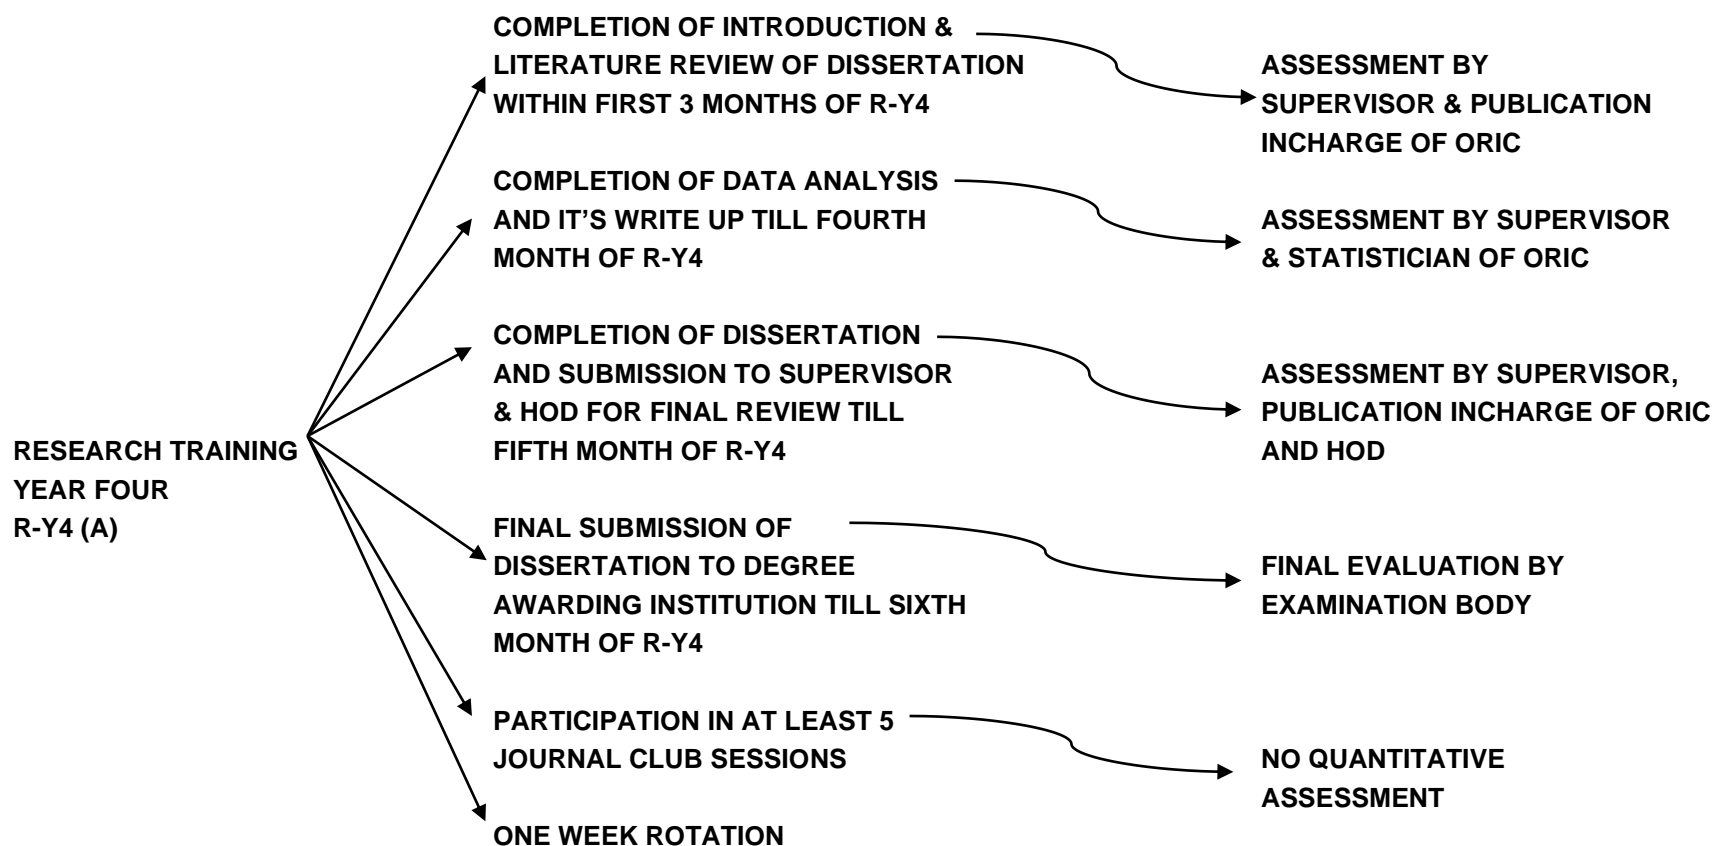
RESEARCH TRAINING YEAR FOUR R-Y4 (A)

COMPLETION OF INTRODUCTION & LITERATURE REVIEW OF DISSERTATION WITHIN FIRST 3 MONTHS OF R-Y4

ASSESSMENT BY SUPERVISOR & PUBLICATION INCHARGE OF ORIC

COMPLETION OF DATA ANALYSIS AND IT'S WRITE UP TILL FOURTH MONTH OF R-Y4

ASSESSMENT BY SUPERVISOR & STATISTICIAN OF ORIC

COMPLETION OF DISSERTATION AND SUBMISSION TO SUPERVISOR & HOD FOR FINAL REVIEW TILL FIFTH MONTH OF R-Y4

ASSESSMENT BY SUPERVISOR, PUBLICATION INCHARGE OF ORIC AND HOD

FINAL SUBMISSION OF DISSERTATION TO DEGREE AWARDING INSTITUTION TILL SIXTH MONTH OF R-Y4

FINAL EVALUATION BY EXAMINATION BODY

PARTICIPATION IN AT LEAST 5 JOURNAL CLUB SESSIONS

NO QUANTITATIVE ASSESSMENT

ONE WEEK ROTATION